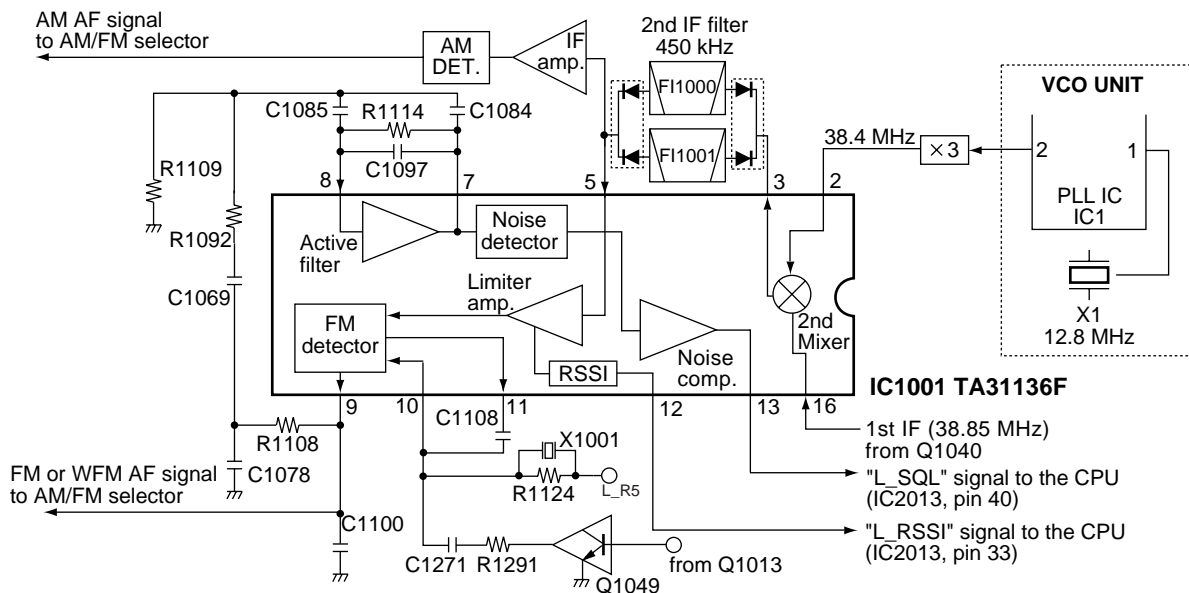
AM AF signal to AM/FM selector

AM DET.

IF amp.

2nd IF filter 450 kHz

FI1000

FI1001

VCO UNIT

C1085

R1114

C1084

C1097

R1109

8

7

5

3

2

38.4 MHz

×3

2

1

PLL IC IC1

R1092

Active filter

Noise detector

Limiter amp.

C1069

FM detector

RSSI

Noise comp.

2nd Mixer

X1 12.8 MHz

IC1001 TA31136F

9

10

11

12

13

16

C1108

R1108

X1001

1st IF (38.85 MHz) from Q1040

FM or WFM AF signal to AM/FM selector

C1078

R1124

L_R5

"L_SQL" signal to the CPU (IC2013, pin 40)

C1100

"L_RSSI" signal to the CPU (IC2013, pin 33)

C1271

R1291

Q1049

from Q1013